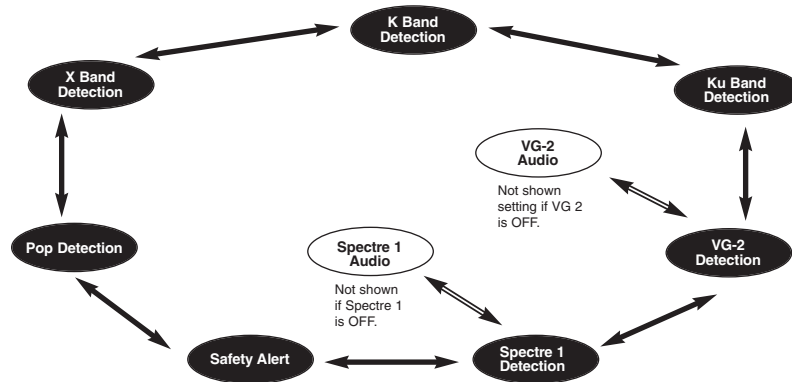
K Band Detection

X Band Detection

Ku Band Detection

VG-2 Audio

Not shown setting if VG 2 is OFF.

Pop Detection

VG-2 Detection

Spectre 1 Audio

Not shown if Spectre 1 is OFF.

Safety Alert

Spectre 1 Detection